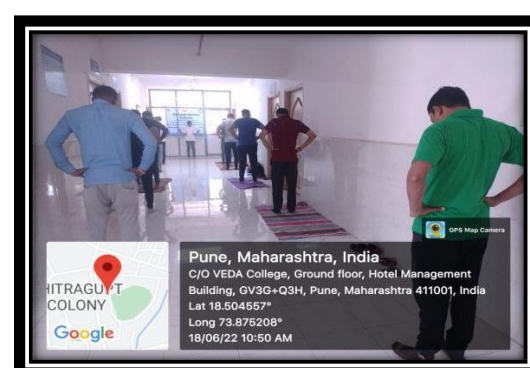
GPS Map Camera

Pune, Maharashtra, India
C/O VEDA College, Ground floor, Hotel Management Building, GV3G+Q3H, Pune, Maharashtra 411001, India
Lat 18.504557°
Long 73.875208°
18/06/22 10:50 AM

HITRAGUPT COLONY
Google